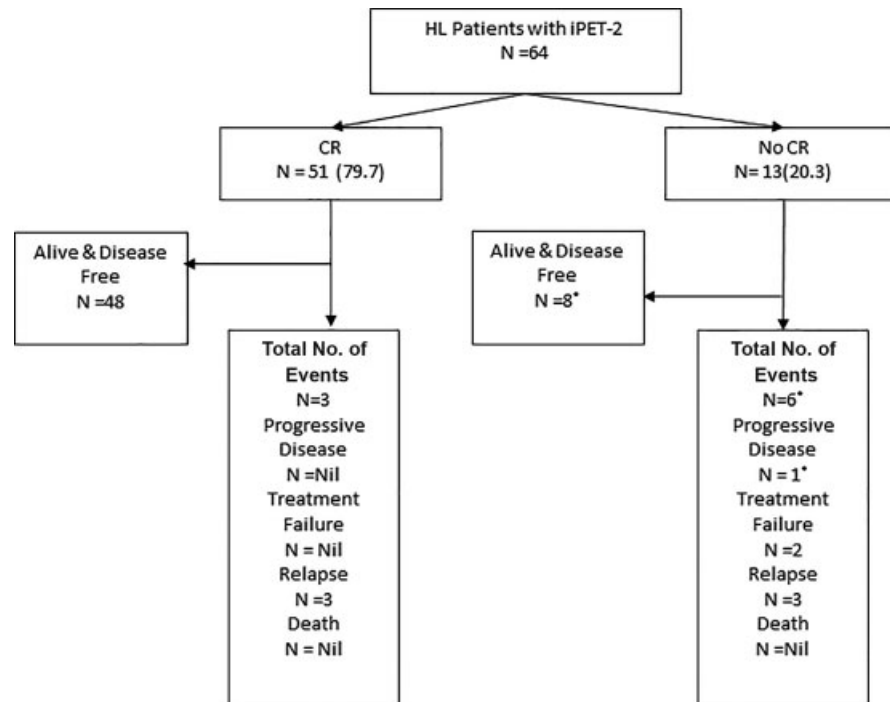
HL Patients with iPET-2
N =64

CR
N = 51 (79.7)

No CR
N= 13(20.3)

Alive & Disease Free
N =48

Total No. of Events
N=3
Progressive Disease
N =Nil
Treatment Failure
N = Nil
Relapse
N =3
Death
N = Nil

Alive & Disease Free
N =8*

Total No. of Events
N=6*
Progressive Disease
N = 1*
Treatment Failure
N =2
Relapse
N =3
Death
N =Nil